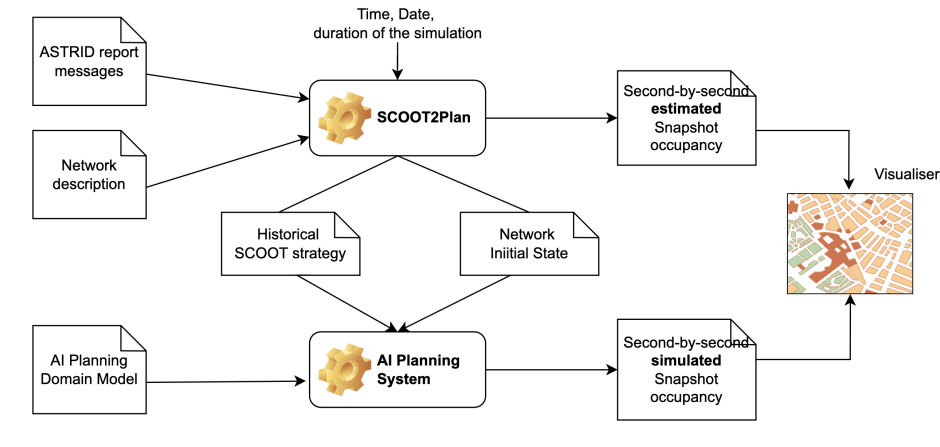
Time, Date, duration of the simulation

ASTRID report messages

SCOOT2Plan

Second-by-second **estimated** Snapshot occupancy

Network description

Visualiser

Historical SCOOT strategy

Network Iniitial State

AI Planning Domain Model

AI Planning System

Second-by-second **simulated** Snapshot occupancy